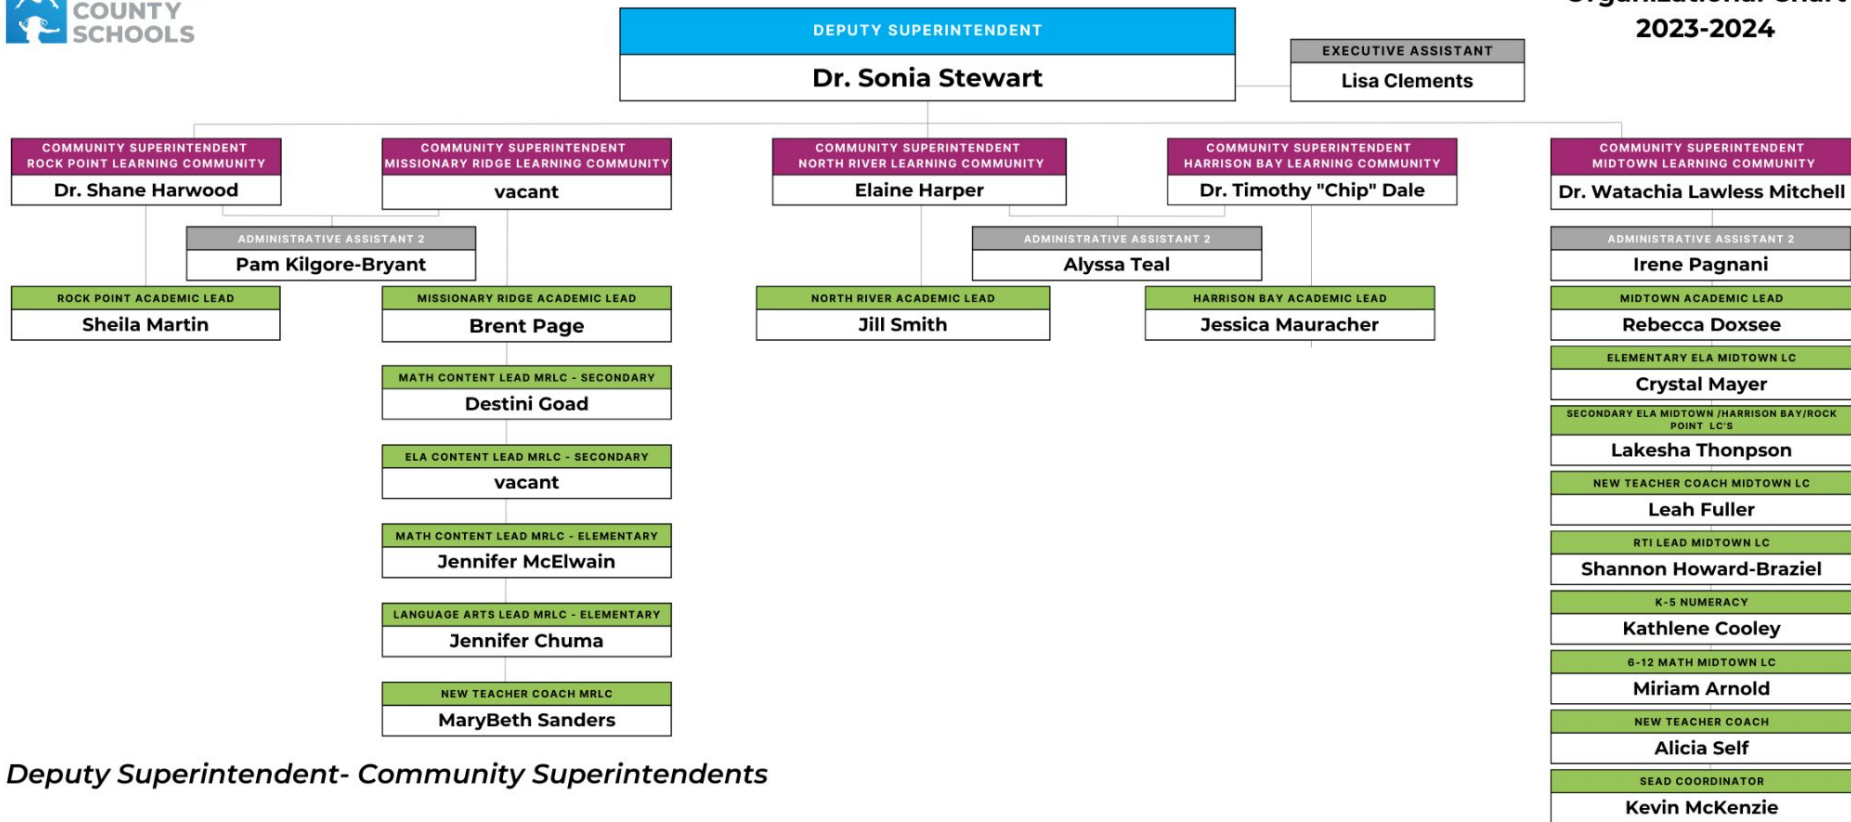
COUNTY SCHOOLS

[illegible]
2023-2024

DEPUTY SUPERINTENDENT
Dr. Sonia Stewart

EXECUTIVE ASSISTANT
Lisa Clements

COMMUNITY SUPERINTENDENT ROCK POINT LEARNING COMMUNITY
Dr. Shane Harwood

COMMUNITY SUPERINTENDENT MISSIONARY RIDGE LEARNING COMMUNITY
vacant

ADMINISTRATIVE ASSISTANT 2
Pam Kilgore-Bryant

ROCK POINT ACADEMIC LEAD
Sheila Martin

MISSIONARY RIDGE ACADEMIC LEAD
Brent Page

MATH CONTENT LEAD MRLC - SECONDARY
Destini Goad

ELA CONTENT LEAD MRLC - SECONDARY
vacant

MATH CONTENT LEAD MRLC - ELEMENTARY
Jennifer McElwain

LANGUAGE ARTS LEAD MRLC - ELEMENTARY
Jennifer Chuma

NEW TEACHER COACH MRLC
MaryBeth Sanders

COMMUNITY SUPERINTENDENT NORTH RIVER LEARNING COMMUNITY
Elaine Harper

COMMUNITY SUPERINTENDENT HARRISON BAY LEARNING COMMUNITY
Dr. Timothy "Chip" Dale

ADMINISTRATIVE ASSISTANT 2
Alyssa Teal

NORTH RIVER ACADEMIC LEAD
Jill Smith

HARRISON BAY ACADEMIC LEAD
Jessica Mauracher

COMMUNITY SUPERINTENDENT MIDTOWN LEARNING COMMUNITY
Dr. Watachia Lawless Mitchell

ADMINISTRATIVE ASSISTANT 2
Irene Pagnani

MIDTOWN ACADEMIC LEAD
Rebecca Doxsee

ELEMENTARY ELA MIDTOWN LC
Crystal Mayer

SECONDARY ELA MIDTOWN /HARRISON BAY/ROCK POINT LC'S
Lakesha Thonpson

NEW TEACHER COACH MIDTOWN LC
Leah Fuller

RTI LEAD MIDTOWN LC
Shannon Howard-Braziel

K-5 NUMERACY
Kathlene Cooley

6-12 MATH MIDTOWN LC
Miriam Arnold

NEW TEACHER COACH
Alicia Self

SEAD COORDINATOR
Kevin McKenzie

Deputy Superintendent- Community Superintendents